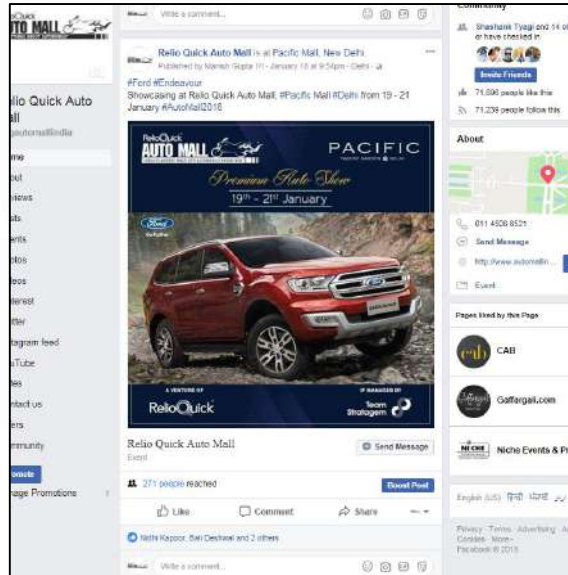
ReloQuick
TO MALL

lio Quick Auto
all
quickautomallindia

me
out
views
ts
ents
otos
eos
terest
itter
tagram feed
uTube
tes
ntact us
ers
mmunity
omote
nage Promotions

Write a comment...

Relio Quick Auto Mall is at Pacific Mall, New Delhi.
Published by Manish Gupta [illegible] · January 18 at 9:56pm · Delhi ·

#Ford #Endeavour
Showcasing at Relio Quick Auto Mall, #Pacific Mall #Delhi from 19 - 21 January #AutoMall2018

ReloQuick
AUTO MALL
PACIFIC
Premium Auto Show
19th - 21st January
Ford
A VENTURE OF
ReloQuick
IP MANAGED BY
Team Stratagem

Relio Quick Auto Mall
Event
Send Message

271 people reached
Boost Post

Like
Comment
Share

Nidhi Kapoor, Bali Deshwal and 2 others

Write a comment...

Community
Shashank Tyagi and 14 others have checked in
Invite Friends
71,896 people like this
71,239 people follow this

About
011 4506 8521
Send Message
http://www.automallin...
Event

Pages liked by this Page
CAB
Gaffargali.com
Niche Events & Pr

English (US) हिन्दी ਪੰਜਾਬੀ
Privacy · Terms · Advertising · Ad Choices · Cookies · More
Facebook © 2018